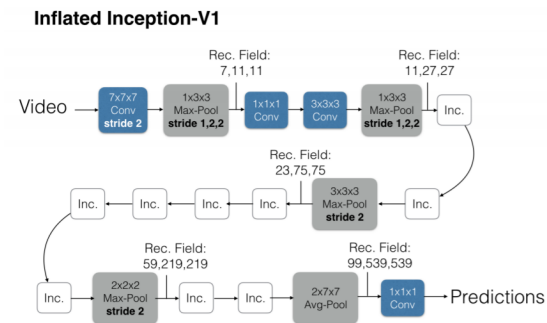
Inflated Inception-V1

Video

7x7x7
Conv
stride 2

1x3x3
Max-Pool
stride 1,2,2

Rec. Field:
7,11,11

1x1x1
Conv

3x3x3
Conv

1x3x3
Max-Pool
stride 1,2,2

Rec. Field:
11,27,27

Inc.

Inc.

3x3x3
Max-Pool
stride 2

Rec. Field:
23,75,75

Inc.

Inc.

Inc.

Inc.

Inc.

Inc.

2x2x2
Max-Pool
stride 2

Rec. Field:
59,219,219

Inc.

Inc.

2x7x7
Avg-Pool

Rec. Field:
99,539,539

1x1x1
Conv

Predictions